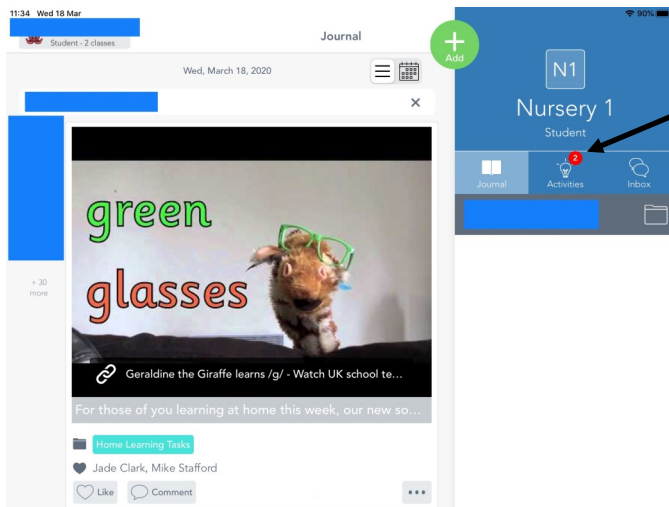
11:34 Wed 18 Mar

90%

Student - 2 classes

Journal

Add

N1

Nursery 1

Student

Journal

2

Activities

Inbox

Wed, March 18, 2020

×

+ 30 more

green

glasses

Geraldine the Giraffe learns /g/ - Watch UK school te...

For those of you learning at home this week, our new so...

Home Learning Tasks

Jade Clark, Mike Stafford

Like

Comment